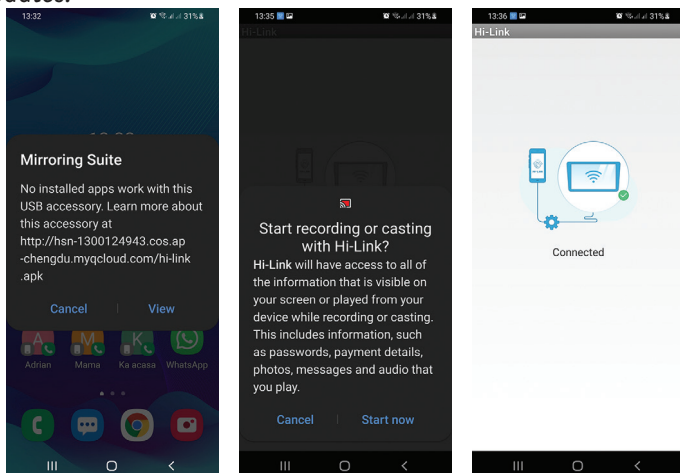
13:32 31%

Mirroring Suite

No installed apps work with this USB accessory. Learn more about this accessory at http://hsn-1300124943.cos.ap-chengdu.myqcloud.com/hi-link.apk

Cancel View

Adrian Mama Ka acasa WhatsApp

13:35 31%

Hi-Link

Start recording or casting with Hi-Link?

Hi-Link will have access to all of the information that is visible on your screen or played from your device while recording or casting. This includes information, such as passwords, payment details, photos, messages and audio that you play.

Cancel Start now

13:36 31%

Hi-Link

Connected